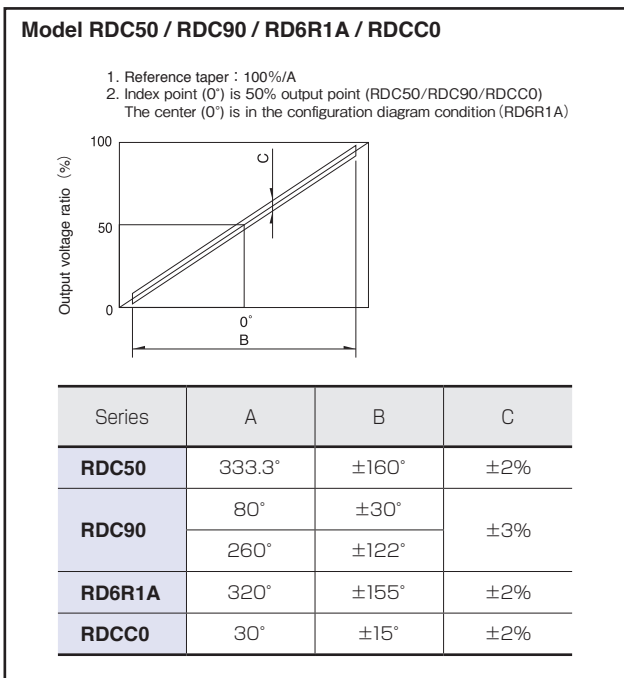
Model RDC50 / RDC90 / RD6R1A / RDCC0

1. Reference taper：100%/A
2. Index point (0°) is 50% output point (RDC50/RDC90/RDCC0)
The center (0°) is in the configuration diagram condition（RD6R1A）

Output voltage ratio （%）

100

50

0

C

0°

B

| Series | A | B | C |
|---|---|---|---|
| RDC50 | 333.3° | ±160° | ±2% |
| RDC90 | 80° | ±30° | ±3% |
| | 260° | ±122° | |
| RD6R1A | 320° | ±155° | ±2% |
| RDCC0 | 30° | ±15° | ±2% |